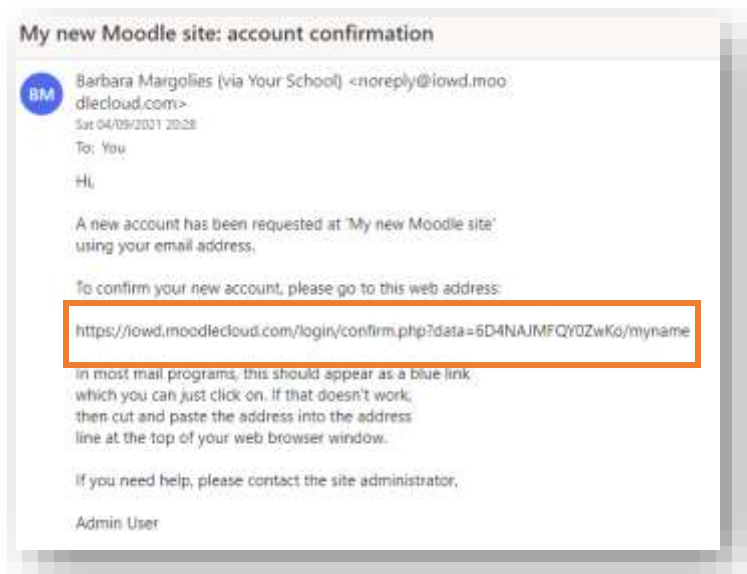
My new Moodle site: account confirmation

BM

Barbara Margolies (via Your School) <noreply@iowd.moodlecloud.com>
Sat 04/09/2021 20:28
To: You

Hi,

A new account has been requested at 'My new Moodle site' using your email address.

To confirm your new account, please go to this web address:

https://iowd.moodlecloud.com/login/confirm.php?data=6D4NAJMFQY0ZwKo/myname

In most mail programs, this should appear as a blue link which you can just click on. If that doesn't work, then cut and paste the address into the address line at the top of your web browser window.

If you need help, please contact the site administrator,

Admin User